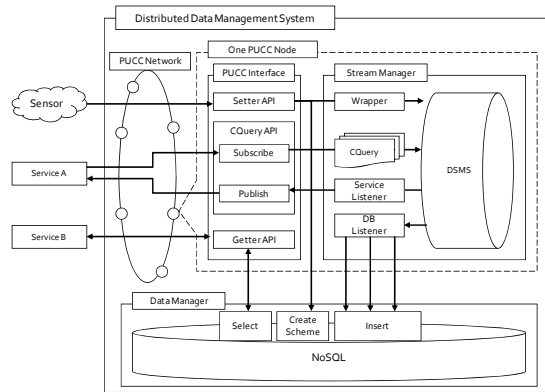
Distributed Data Management System

One PUCC Node

PUCC Network

PUCC Interface

Stream Manager

Sensor

Setter API

Wrapper

CQuery API

Service A

Subscribe

CQuery

DSMS

Publish

Service Listener

DB Listener

Service B

Getter API

Data Manager

Select

Create Scheme

Insert

NoSQL